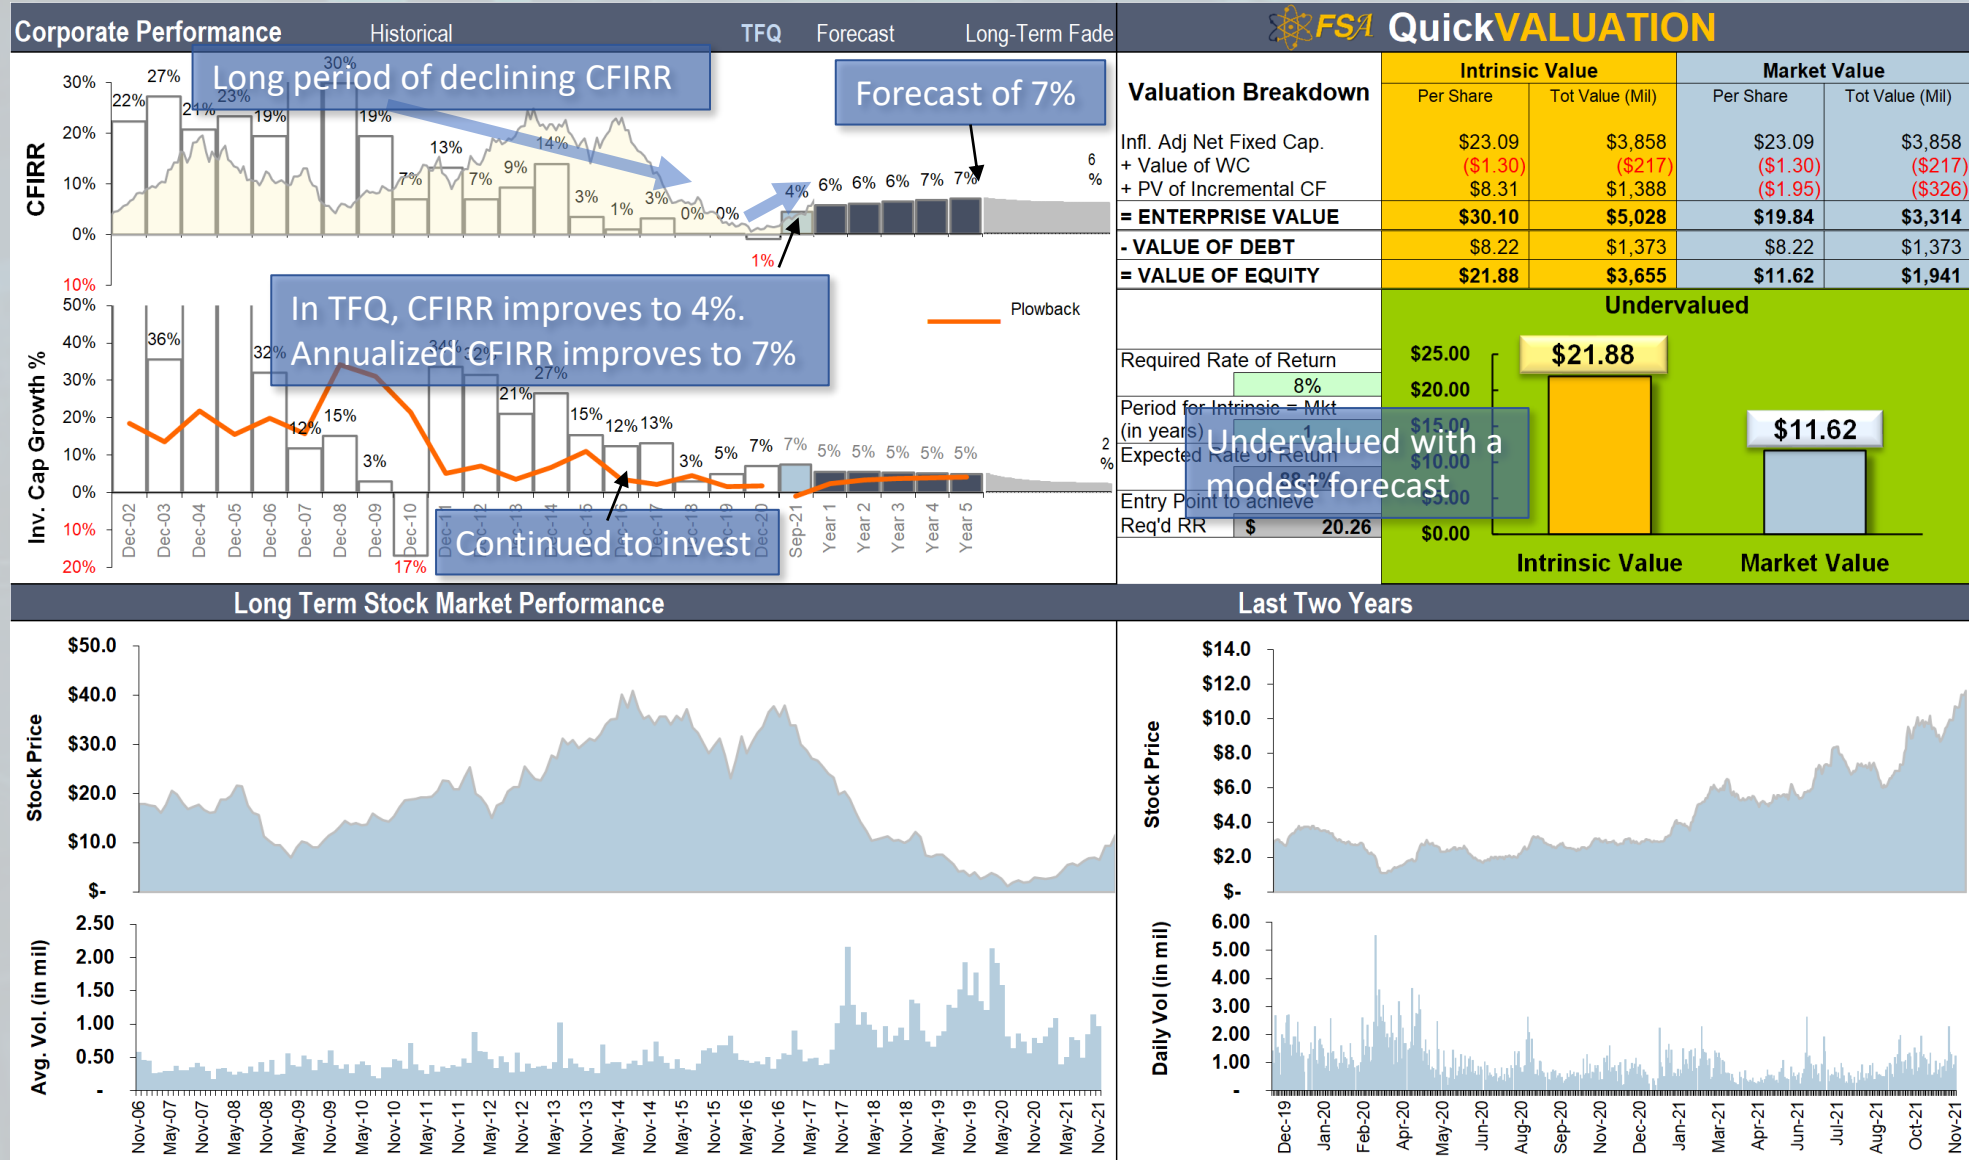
Corporate Performance Historical TFQ Forecast Long-Term Fade

FSA QuickVALUATION

Long period of declining CFIRR

Forecast of 7%

CFIRR

30% 20% 10% 0% 10%

27% 22% 21% 23% 30% 19% 19% 13% 7% 7% 14% 9% 3% 1% 3% 0% 0% 1% 4% 6% 6% 6% 7% 7% 6 %

In TFQ, CFIRR improves to 4%. Annualized CFIRR improves to 7%

Plowback

Inv. Cap Growth %

50% 40% 30% 20% 10% 0% 10% 20%

36% 32% 34% 32% 27% 21% 12% 15% 3% 15% 12% 13% 3% 5% 7% 7% 5% 5% 5% 5% 5% 17% 2 %

Continued to invest

Dec-02 Dec-03 Dec-04 Dec-05 Dec-06 Dec-07 Dec-08 Dec-09 Dec-10 Dec-11 Dec-12 Dec-13 Dec-14 Dec-15 Dec-16 Dec-17 Dec-18 Dec-19 Dec-20 Sep-21 Year 1 Year 2 Year 3 Year 4 Year 5

| Valuation Breakdown | Intrinsic Value Per Share | Intrinsic Value Tot Value (Mil) | Market Value Per Share | Market Value Tot Value (Mil) |
|---|---|---|---|---|
| Infl. Adj Net Fixed Cap. | $23.09 | $3,858 | $23.09 | $3,858 |
| + Value of WC | ($1.30) | ($217) | ($1.30) | ($217) |
| + PV of Incremental CF | $8.31 | $1,388 | ($1.95) | ($326) |
| = ENTERPRISE VALUE | $30.10 | $5,028 | $19.84 | $3,314 |
| - VALUE OF DEBT | $8.22 | $1,373 | $8.22 | $1,373 |
| = VALUE OF EQUITY | $21.88 | $3,655 | $11.62 | $1,941 |

Undervalued

Required Rate of Return
8%
Period for Intrinsic = Mkt (in years) 1
Expected Rate of Return 88.2%
Entry Point to achieve Req'd RR $ 20.26

Undervalued with a modest forecast

$25.00 $20.00 $15.00 $10.00 $5.00 $0.00

$21.88 $11.62

Intrinsic Value Market Value

Long Term Stock Market Performance

Last Two Years

Stock Price

$50.0 $40.0 $30.0 $20.0 $10.0 $-

Avg. Vol. (in mil)

2.50 2.00 1.50 1.00 0.50 -

Nov-06 May-07 Nov-07 May-08 Nov-08 May-09 Nov-09 May-10 Nov-10 May-11 Nov-11 May-12 Nov-12 May-13 Nov-13 May-14 Nov-14 May-15 Nov-15 May-16 Nov-16 May-17 Nov-17 May-18 Nov-18 May-19 Nov-19 May-20 Nov-20 May-21 Nov-21

Stock Price

$14.0 $12.0 $10.0 $8.0 $6.0 $4.0 $2.0 $-

Daily Vol (in mil)

6.00 5.00 4.00 3.00 2.00 1.00 -

Dec-19 Jan-20 Feb-20 Apr-20 May-20 Jun-20 Aug-20 Sep-20 Nov-20 Dec-20 Jan-21 Mar-21 Apr-21 Jun-21 Jul-21 Aug-21 Oct-21 Nov-21